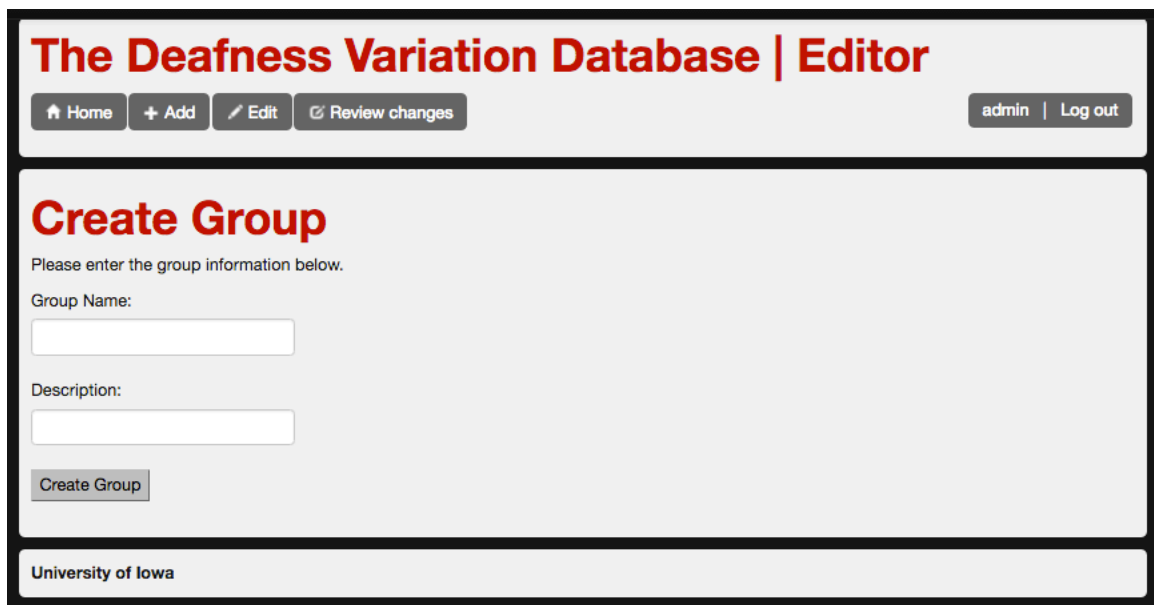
The Deafness Variation Database | Editor

Home + Add Edit Review changes

admin | Log out

Create Group

Please enter the group information below.

Group Name:

Description:

Create Group

University of Iowa